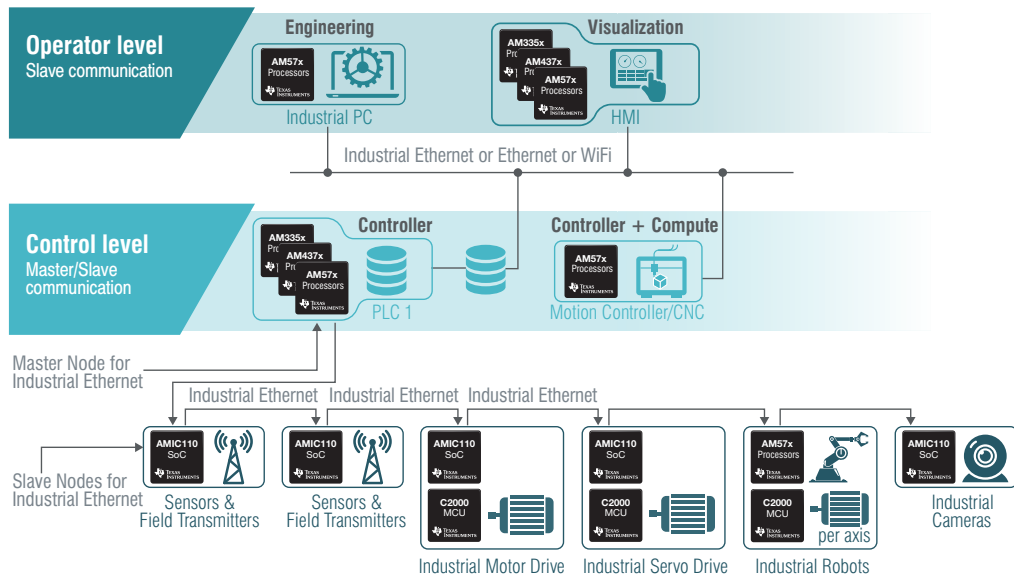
Operator level
Slave communication

Engineering

AM57x
Processors
TEXAS INSTRUMENTS

Industrial PC

Visualization

AM335x
Processors
AM437x
Processors
AM57x
Processors
TEXAS INSTRUMENTS

HMI

Industrial Ethernet or Ethernet or WiFi

Control level
Master/Slave communication

Controller

AM335x
Processors
AM437x
Processors
AM57x
Processors
TEXAS INSTRUMENTS

PLC 1

Controller + Compute

AM57x
Processors
TEXAS INSTRUMENTS

Motion Controller/CNC

Master Node for Industrial Ethernet

Industrial Ethernet Industrial Ethernet Industrial Ethernet

Slave Nodes for Industrial Ethernet

AMIC110
SoC
TEXAS INSTRUMENTS

Sensors & Field Transmitters

AMIC110
SoC
TEXAS INSTRUMENTS

Sensors & Field Transmitters

AMIC110
SoC
TEXAS INSTRUMENTS
C2000
MCU
TEXAS INSTRUMENTS

Industrial Motor Drive

AMIC110
SoC
TEXAS INSTRUMENTS
C2000
MCU
TEXAS INSTRUMENTS

Industrial Servo Drive

AM57x
Processors
TEXAS INSTRUMENTS
C2000
MCU
TEXAS INSTRUMENTS
per axis

Industrial Robots

AMIC110
SoC
TEXAS INSTRUMENTS

Industrial Cameras